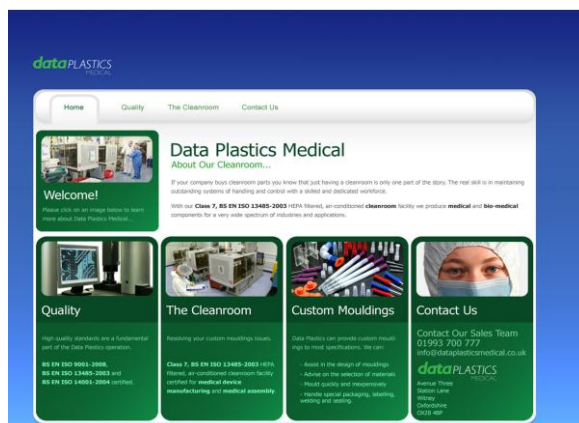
dataPLASTICS
MEDICAL

Home
Quality
The Cleanroom
Contact Us

Welcome!
Please click on an image below to learn more about Data Plastics Medical...

Data Plastics Medical
About Our Cleanroom...

If your company buys cleanroom parts you know that just having a cleanroom is only one part of the story. The real skill is in maintaining outstanding systems of handling and control with a skilled and dedicated workforce.

With our Class 7, BS EN ISO 13485-2003 HEPA filtered, air-conditioned cleanroom facility we produce medical and bio-medical components for a very wide spectrum of industries and applications.

Quality
High quality standards are a fundamental part of the Data Plastics operation.
BS EN ISO 9001-2008,
BS EN ISO 13485-2003 and
BS EN ISO 14001-2004 certified.

The Cleanroom
Resolving your custom mouldings issues.
Class 7, BS EN ISO 13485-2003 HEPA filtered, air-conditioned cleanroom facility certified for medical device manufacturing and medical assembly.

Custom Mouldings
Data Plastics can provide custom mouldings to most specifications. We can:
- Assist in the design of mouldings
- Advise on the selection of materials
- Mould quickly and inexpensively
- Handle special packaging, labelling, welding and sealing.

Contact Us
Contact Our Sales Team
01993 700 777
info@dataplasticsmedical.co.uk
dataPLASTICS
MEDICAL
Avenue Three
Station Lane
Witney
Oxfordshire
OX28 4BP